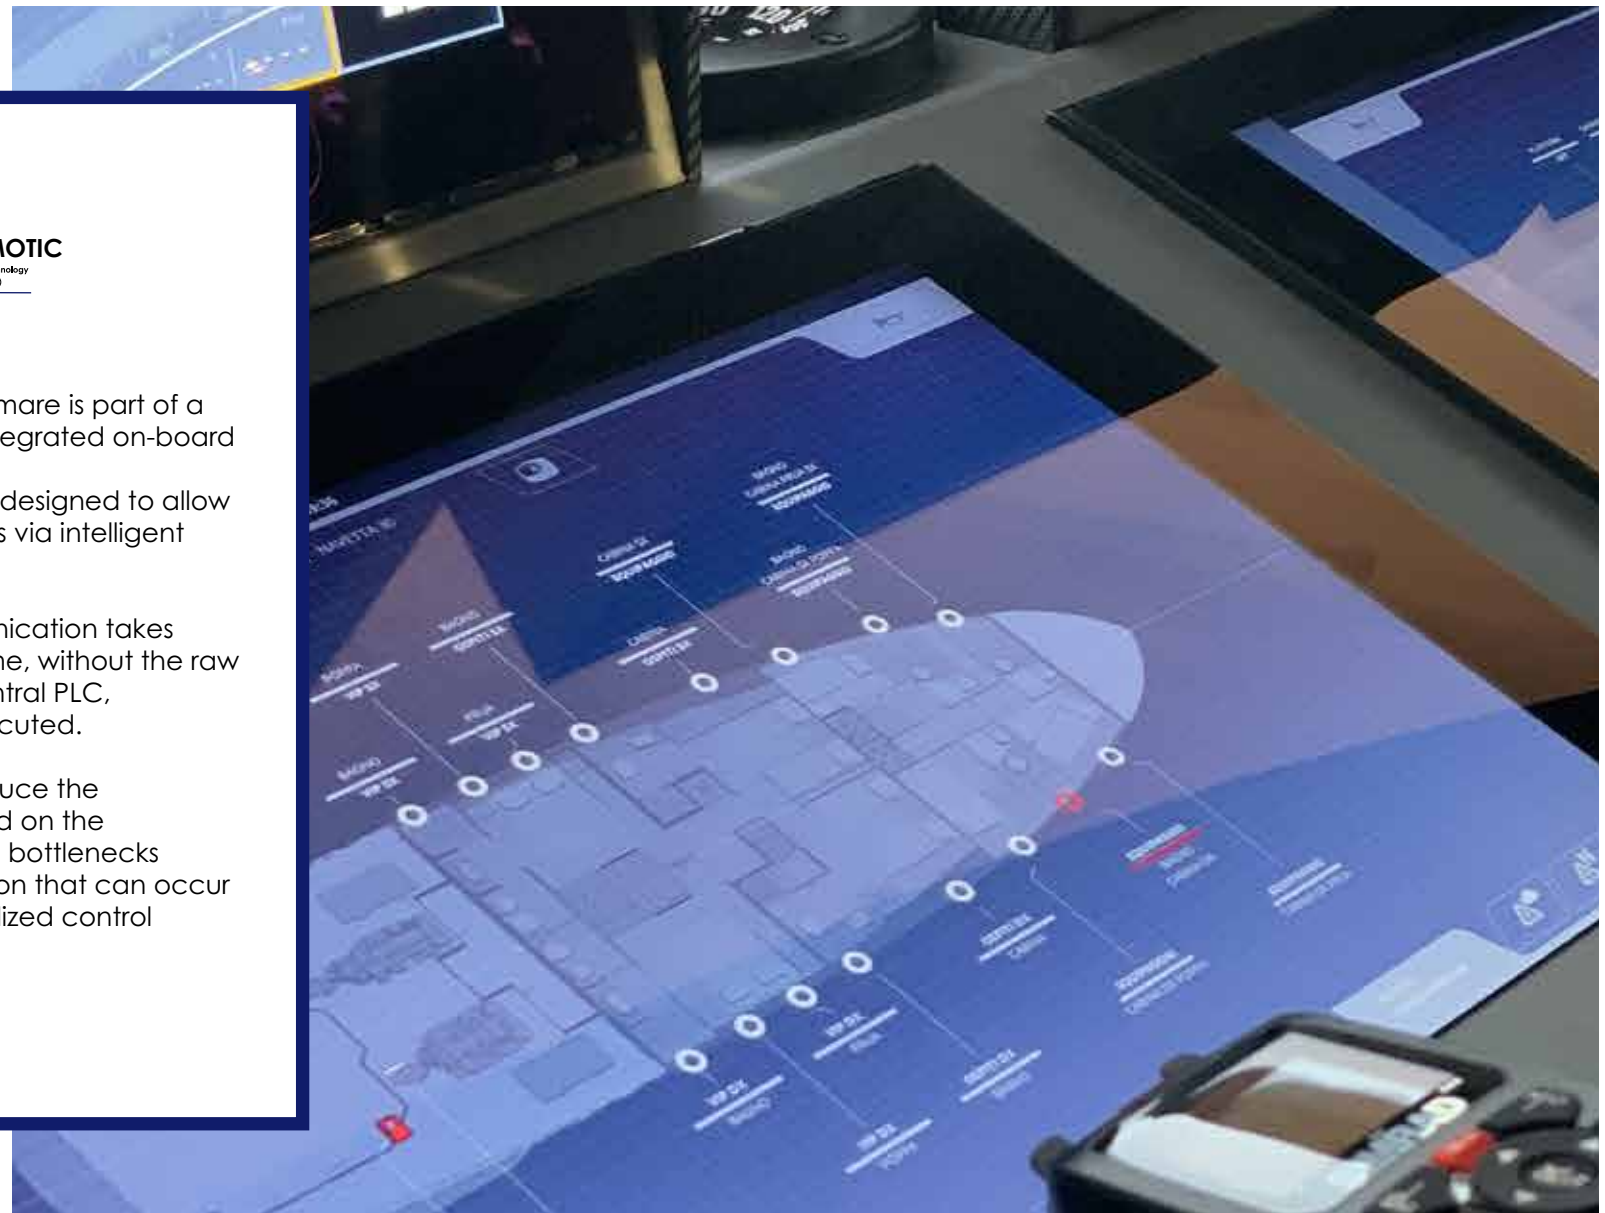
MOTIC
nology

mare is part of a egrated on-board

designed to allow s via intelligent

nication takes ne, without the raw ntral PLC, cuted.

uce the d on the bottlenecks on that can occur ized control

NAVETTA 30

BAGNO CABINA PRUA DX

CABINA DX

BAGNO CABINA DX

BAGNO OSPITI SX

CABINA OSPITI SX

PONTE VIP SX

PRUA VIP SX

BAGNO VIP DX

VIP DX BAGNO

VIP DX PRUA

VIP DX

OSPITI DX CABINA

OSPITI DX BAGNO

VIP DX PONTE